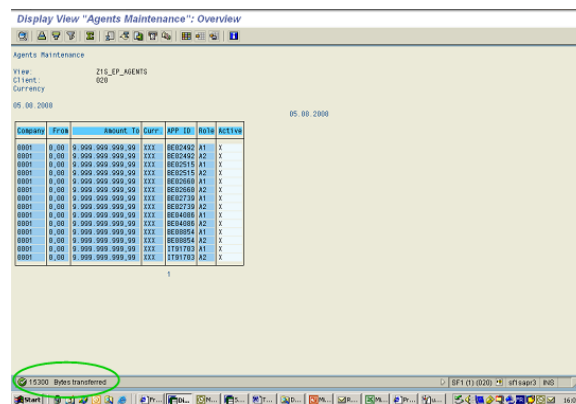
Display View "Agents Maintenance": Overview

Agents Maintenance

View: Z1S_EP_AGENTS
Client: 020
Currency

05.08.2008

05.08.2008

| Company | From | Amount To | Curr. | APP ID | Role | Active |
|---|---|---|---|---|---|---|
| 0001 | 0,00 | 9.999.999.999,99 | XXX | BE02492 | A1 | X |
| 0001 | 0,00 | 9.999.999.999,99 | XXX | BE02492 | A2 | X |
| 0001 | 0,00 | 9.999.999.999,99 | XXX | BE02515 | A1 | X |
| 0001 | 0,00 | 9.999.999.999,99 | XXX | BE02515 | A2 | X |
| 0001 | 0,00 | 9.999.999.999,99 | XXX | BE02668 | A1 | X |
| 0001 | 0,00 | 9.999.999.999,99 | XXX | BE02668 | A2 | X |
| 0001 | 0,00 | 9.999.999.999,99 | XXX | BE02739 | A1 | X |
| 0001 | 0,00 | 9.999.999.999,99 | XXX | BE02739 | A2 | X |
| 0001 | 0,00 | 9.999.999.999,99 | XXX | BE04086 | A1 | X |
| 0001 | 0,00 | 9.999.999.999,99 | XXX | BE04086 | A2 | X |
| 0001 | 0,00 | 9.999.999.999,99 | XXX | BE08854 | A1 | X |
| 0001 | 0,00 | 9.999.999.999,99 | XXX | BE08854 | A2 | X |
| 0001 | 0,00 | 9.999.999.999,99 | XXX | IT01703 | A1 | X |
| 0001 | 0,00 | 9.999.999.999,99 | XXX | IT01703 | A2 | X |

1

15300 Bytes transferred

SF1 (1) (020) sf1sapr3 INS

Start